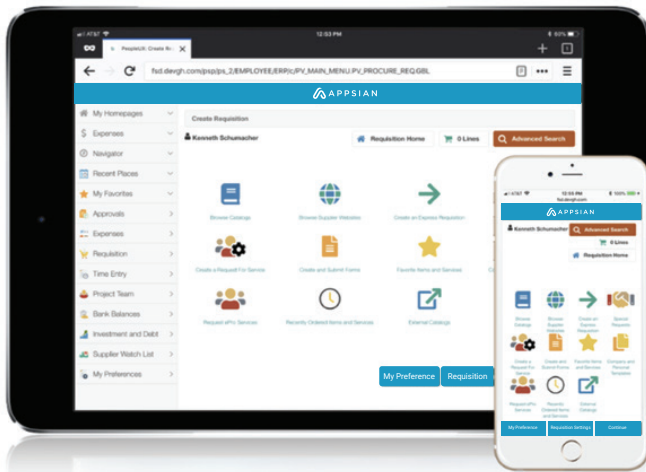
AT&T
12:53 PM
PeopleUX: Create Re...
fsd.devgh.com/psp/ps_2/EMPLOYEE/ERP/c/PV_MAIN_MENU.PV_PROCURE_REQ.GBL
APPSIAN
My Homepages
Expenses
Navigator
Recent Places
My Favorites
Approvals
Expenses
Requisition
Time Entry
Project Team
Bank Balances
Investment and Debt
Supplier Watch List
My Preferences
Create Requisition
Kenneth Schumacher
Requisition Home
0 Lines
Advanced Search
Browse Catalogs
Browse Supplier Websites
Create an Express Requisition
Create a Request For Service
Create and Submit Forms
Favorite Items and Services
Request ePro Services
Recently Ordered Items and Services
External Catalogs
My Preference
Requisition

AT&T
12:55 PM
fsd.devgh.com
APPSIAN
Kenneth Schumacher
Advanced Search
0 Lines
Requisition Home
Browse Catalogs
Browse Supplier Websites
Create an Express Requisition
Special Requests
Create a Request For Service
Create and Submit Forms
Favorite Items and Services
Company and Personal Templates
Request ePro Services
Recently Ordered Items and Services
External Catalogs
My Preference
Requisition Settings
Continue